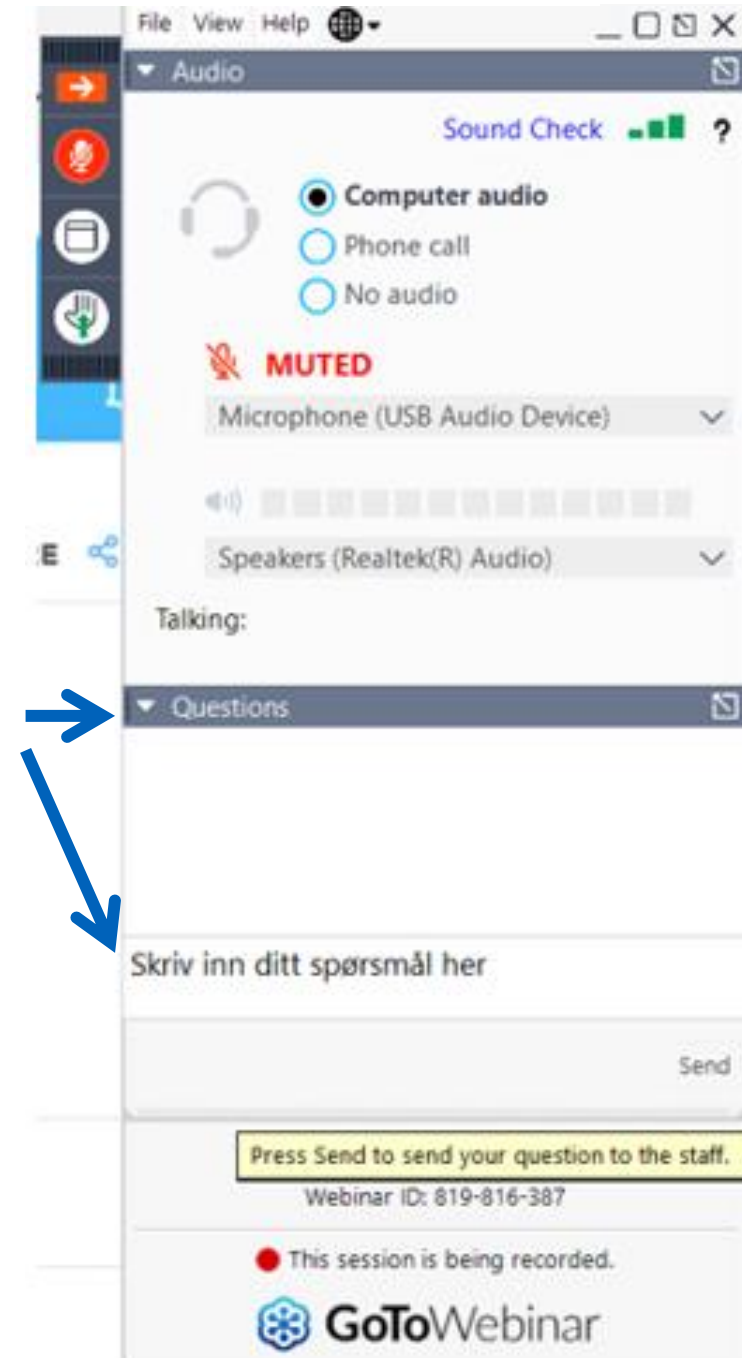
File View Help

Audio

Sound Check ?

Computer audio
Phone call
No audio

MUTED

Microphone (USB Audio Device)

Speakers (Realtek(R) Audio)

Talking:

Questions

Skriv inn ditt spørsmål her

Send

Press Send to send your question to the staff.

Webinar ID: 819-816-387

This session is being recorded.

GoToWebinar